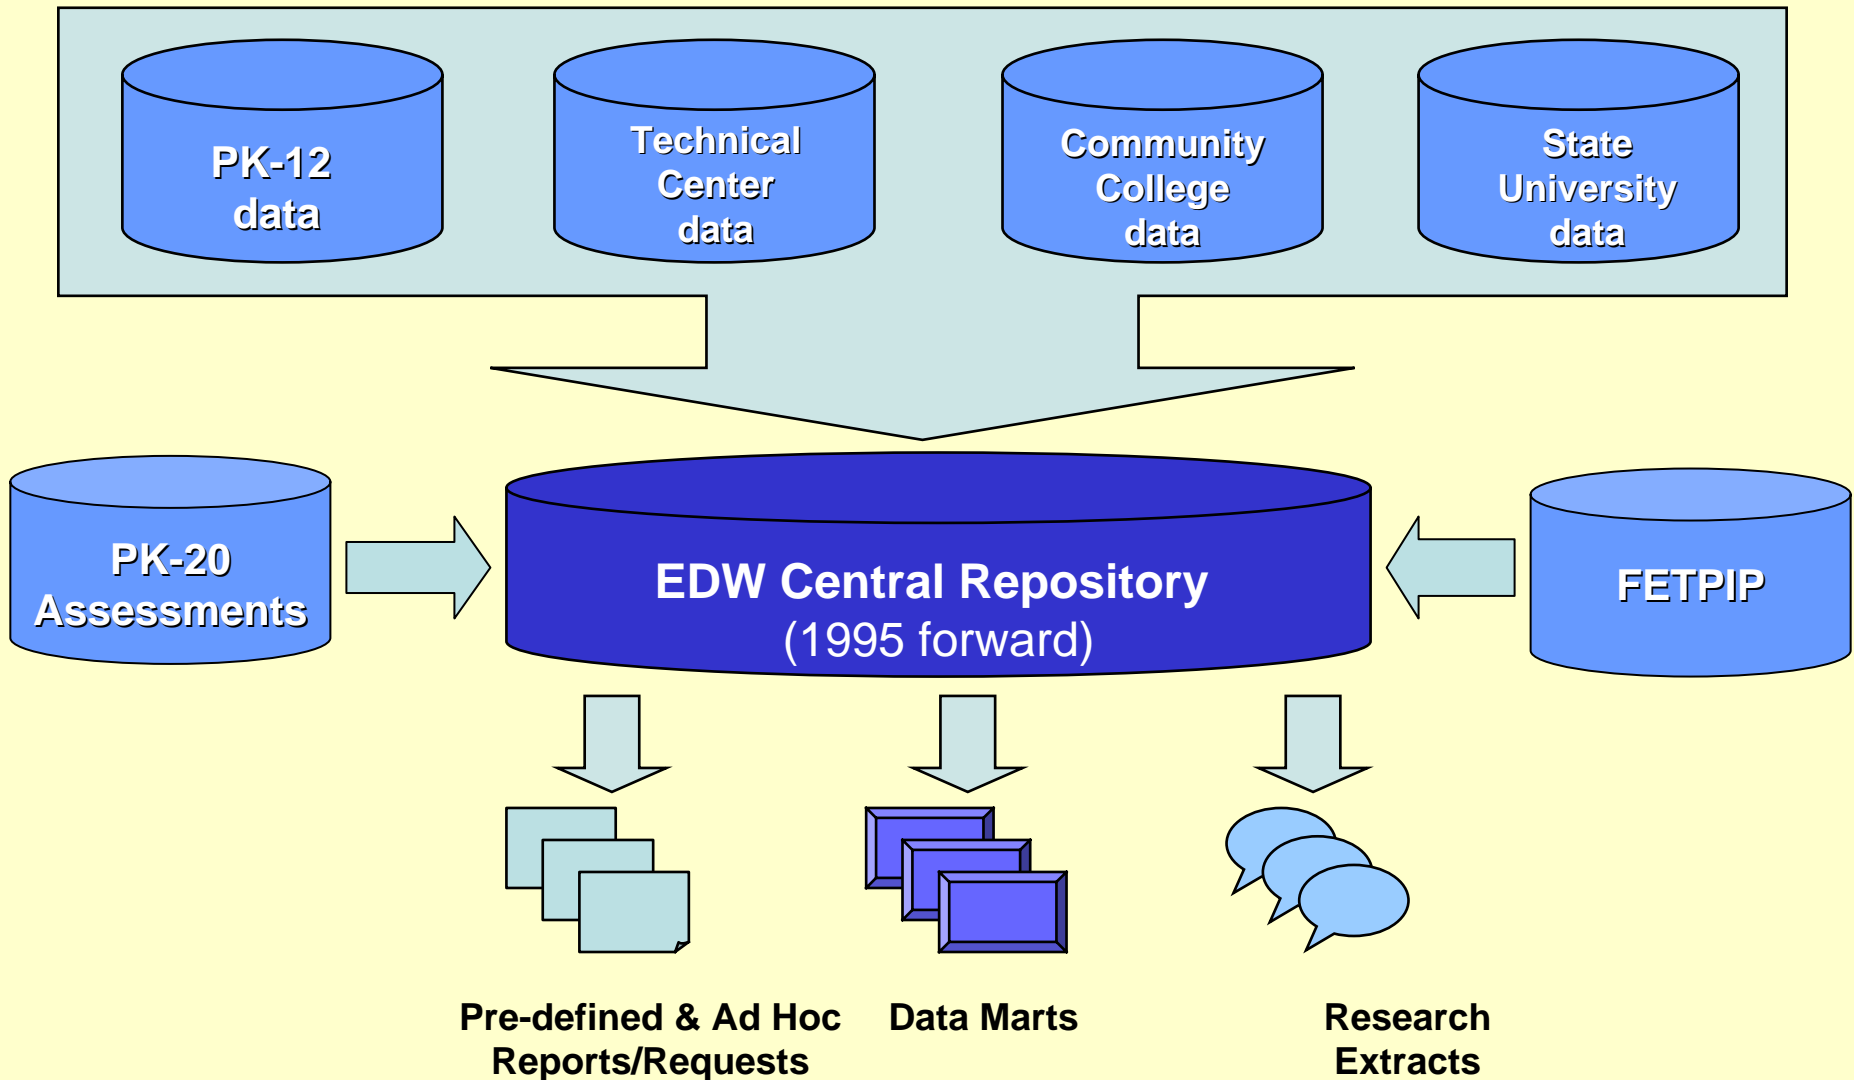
PK-12 data

Technical Center data

Community College data

State University data

PK-20 Assessments

EDW Central Repository (1995 forward)

FETPIP

Pre-defined & Ad Hoc Reports/Requests

Data Marts

Research Extracts